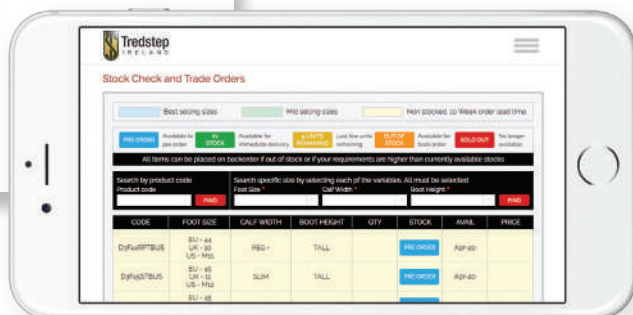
Tredstep
IRELAND

Stock Check and Trade Orders

Best selling sizes | Mid selling sizes | Non stocked, 10 Week order lead time

PRE ORDER Available for pre order | IN STOCK Available for immediate delivery | 4 UNITS REMAINING Last few units remaining | OUT OF STOCK Available for back order | SOLD OUT No longer available

All items can be placed on backorder if out of stock or if your requirements are higher than currently available stocks

Search by product code
Product code
FIND

Search specific size by selecting each of the variables. All must be selected
Foot Size * | Calf Width * | Boot Height *
FIND

| CODE | FOOT SIZE | CALF WIDTH | BOOT HEIGHT | QTY | STOCK | AVAIL | PRICE |
|---|---|---|---|---|---|---|---|
| D3F44RFTBUS | EU - 44 UK - 10 US - M11 | REG+ | TALL | | PRE ORDER | Apr-20 | |
| D3F45STBUS | EU - 45 UK - 11 US - M12 | SLIM | TALL | | PRE ORDER | Apr-20 | |
| | EU - 45 | | | | | | |